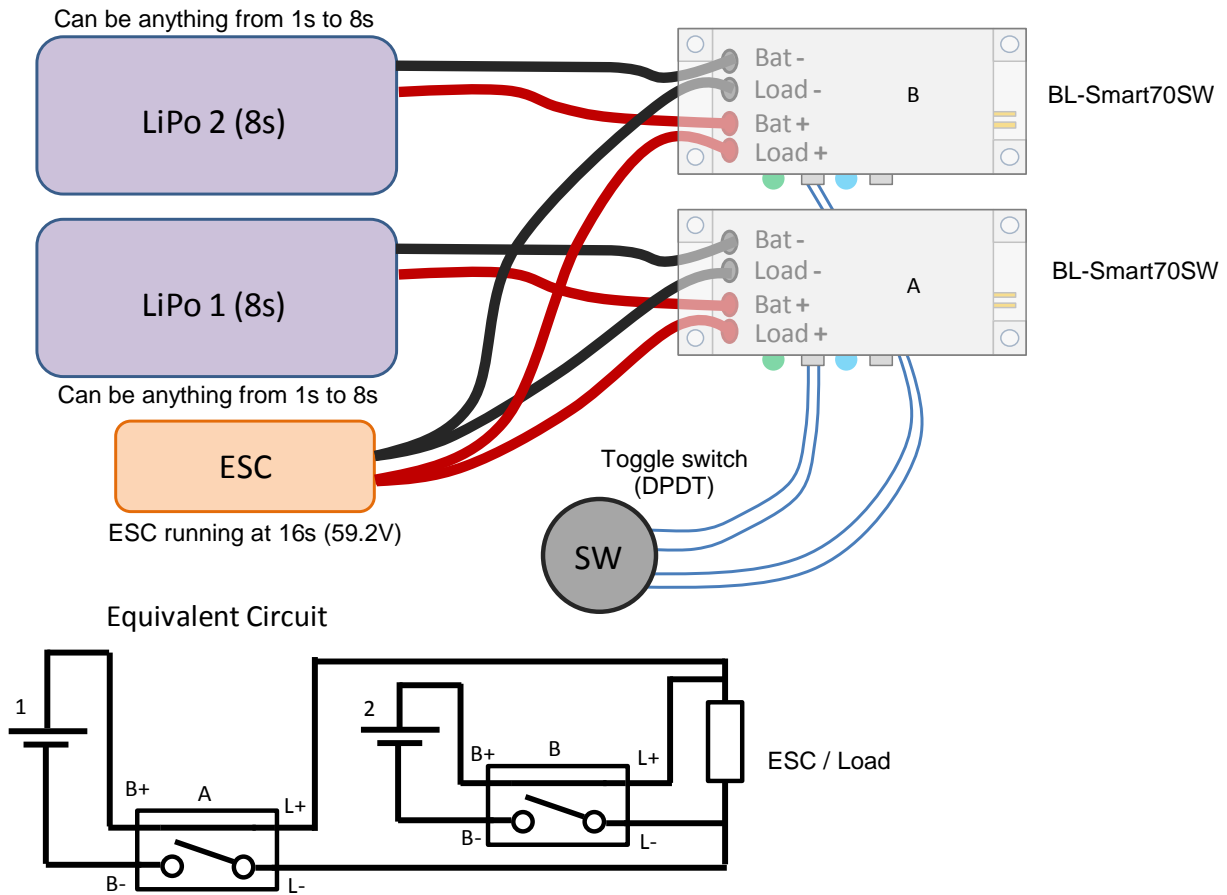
Can be anything from 1s to 8s

LiPo 2 (8s)

Bat -
Load -
Bat +
Load +

B

BL-Smart70SW

LiPo 1 (8s)

Bat -
Load -
Bat +
Load +

A

BL-Smart70SW

Can be anything from 1s to 8s

ESC

ESC running at 16s (59.2V)

Toggle switch (DPDT)

SW

Equivalent Circuit

1

B+

A

L+

B-

L-

2

B+

B

L+

B-

L-

ESC / Load